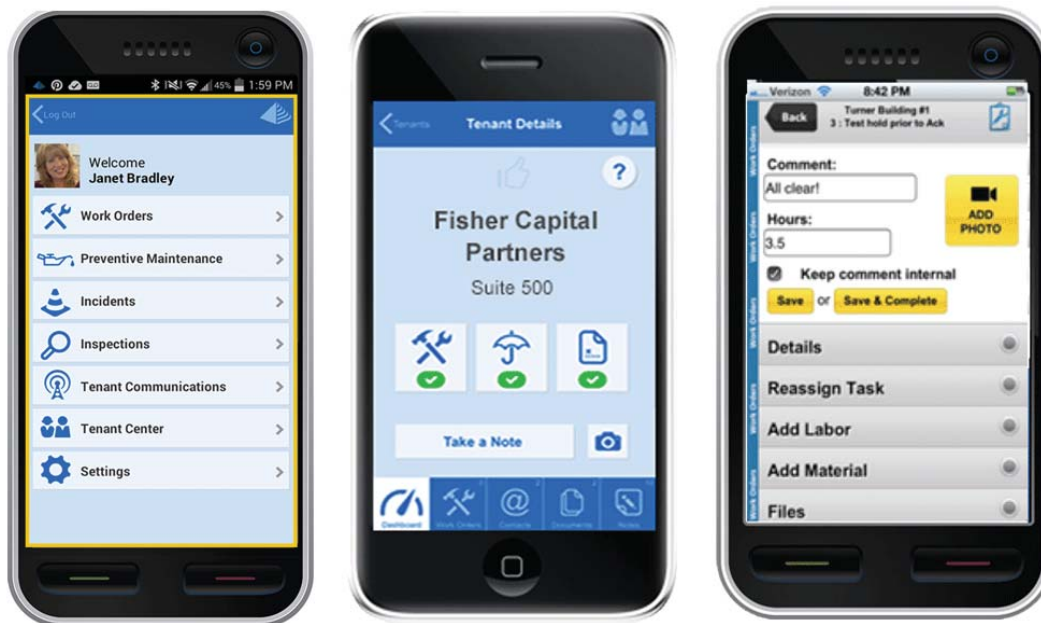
45% 1:59 PM

Log Out

Welcome
Janet Bradley

Work Orders

Preventive Maintenance

Incidents

Inspections

Tenant Communications

Tenant Center

Settings

Tenants

Tenant Details

?

Fisher Capital Partners

Suite 500

Take a Note

Dashboard

Work Orders

Contacts

Documents

Notes

Verizon 8:42 PM

Back

Turner Building #1
3 : Test hold prior to Ack

Work Orders

Comment:

All clear!

Hours:

3.5

ADD PHOTO

Keep comment internal

Save or Save & Complete

Details

Reassign Task

Add Labor

Add Material

Files